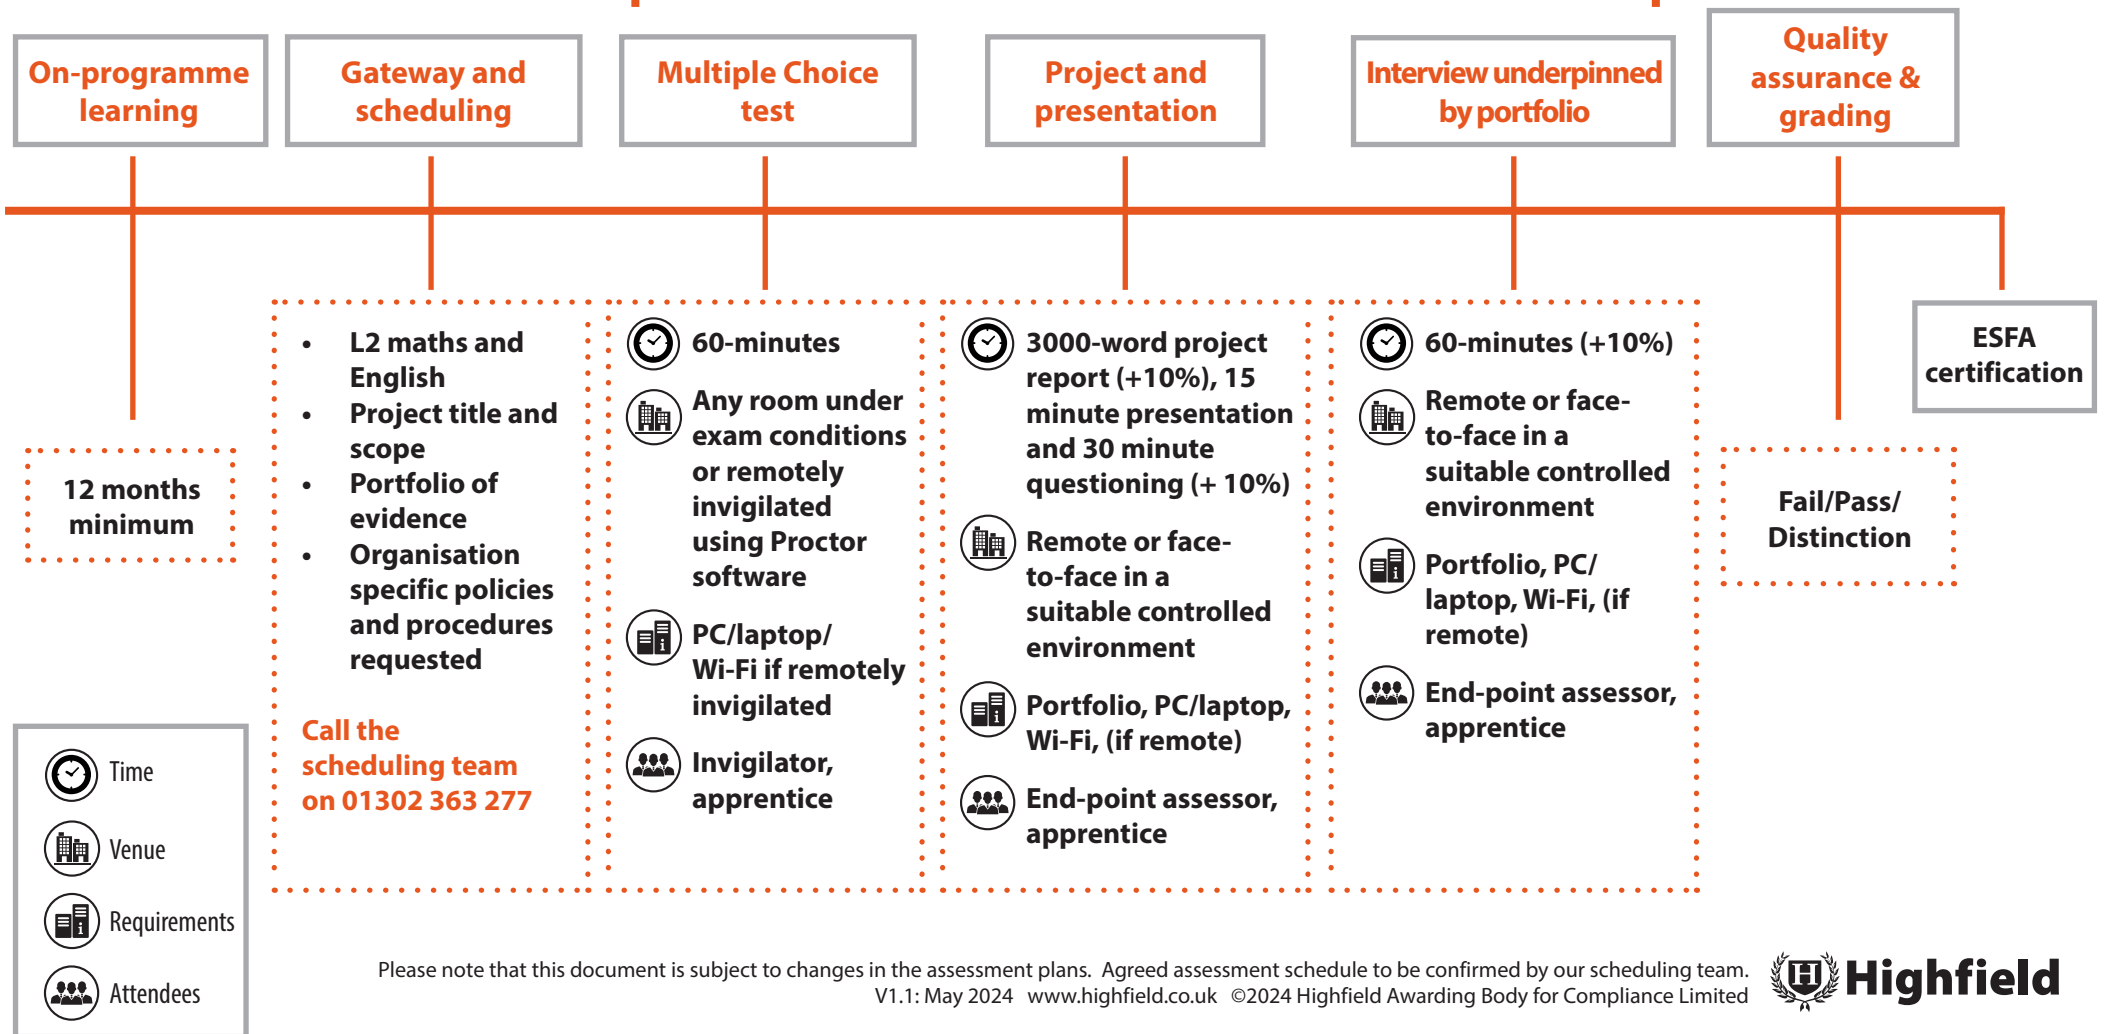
On-programme learning

Gateway and scheduling

Multiple Choice test

Project and presentation

Interview underpinned by portfolio

Quality assurance & grading

ESFA certification

12 months minimum

- L2 maths and English
- Project title and scope
- Portfolio of evidence
- Organisation specific policies and procedures requested

Call the scheduling team on 01302 363 277

60-minutes

Any room under exam conditions or remotely invigilated using Proctor software

PC/laptop/ Wi-Fi if remotely invigilated

Invigilator, apprentice

3000-word project report (+10%), 15 minute presentation and 30 minute questioning (+ 10%)

Remote or face-to-face in a suitable controlled environment

Portfolio, PC/laptop, Wi-Fi, (if remote)

End-point assessor, apprentice

60-minutes (+10%)

Remote or face-to-face in a suitable controlled environment

Portfolio, PC/ laptop, Wi-Fi, (if remote)

End-point assessor, apprentice

Fail/Pass/ Distinction

Time

Venue

Requirements

Attendees

Please note that this document is subject to changes in the assessment plans. Agreed assessment schedule to be confirmed by our scheduling team.
V1.1: May 2024 www.highfield.co.uk ©2024 Highfield Awarding Body for Compliance Limited

Highfield